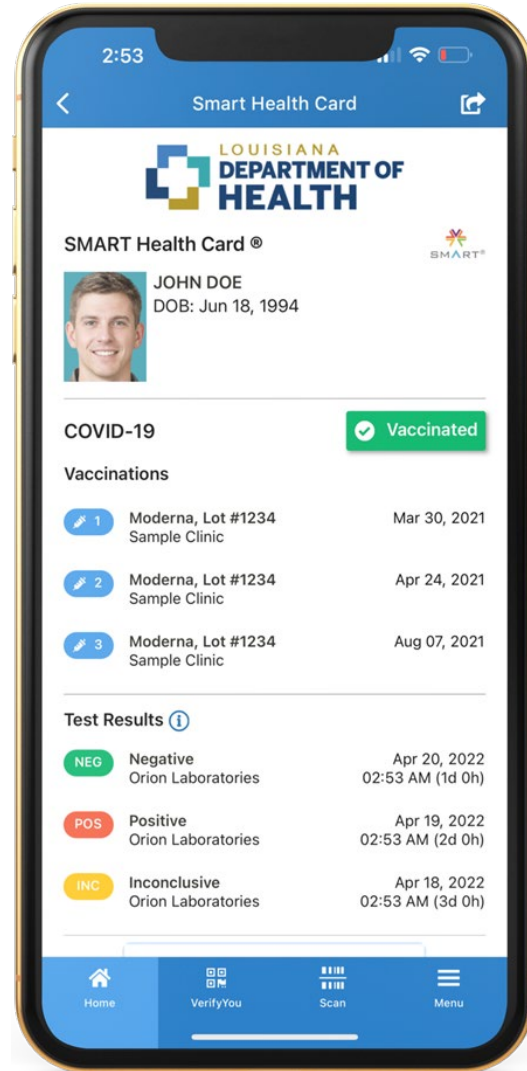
2:53

Smart Health Card

LOUISIANA
DEPARTMENT OF
HEALTH

SMART Health Card ®

SMART®

JOHN DOE
DOB: Jun 18, 1994

COVID-19

Vaccinated

Vaccinations

1 Moderna, Lot #1234
Sample Clinic
Mar 30, 2021

2 Moderna, Lot #1234
Sample Clinic
Apr 24, 2021

3 Moderna, Lot #1234
Sample Clinic
Aug 07, 2021

Test Results

NEG Negative
Orion Laboratories
Apr 20, 2022
02:53 AM (1d 0h)

POS Positive
Orion Laboratories
Apr 19, 2022
02:53 AM (2d 0h)

INC Inconclusive
Orion Laboratories
Apr 18, 2022
02:53 AM (3d 0h)

Home
VerifyYou
Scan
Menu